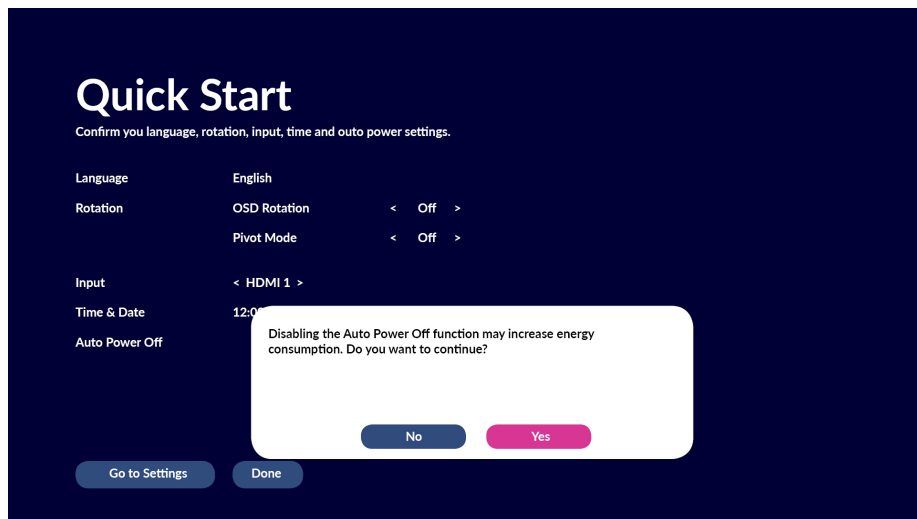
Quick Start
Confirm you language, rotation, input, time and outo power settings.

Language English
Rotation OSD Rotation < Off >
Pivot Mode < Off >

Input < HDMI 1 >
Time & Date 12:0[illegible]
Auto Power Off

Disabling the Auto Power Off function may increase energy consumption. Do you want to continue?

No
Yes

Go to Settings
Done